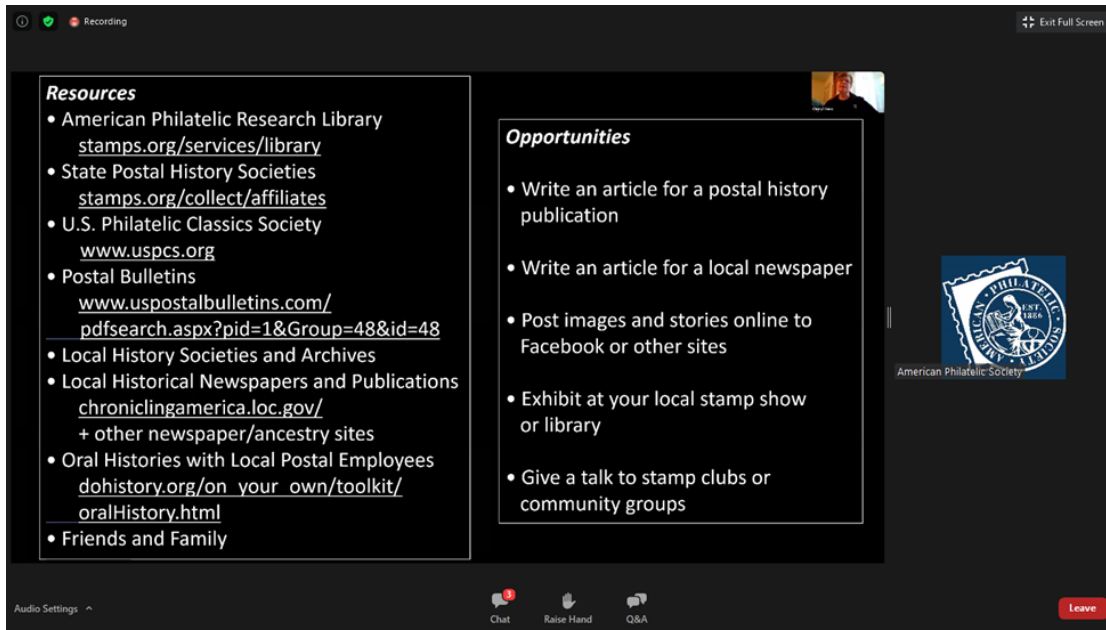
Recording

Exit Full Screen

*Resources*
• American Philatelic Research Library
stamps.org/services/library
• State Postal History Societies
stamps.org/collect/affiliates
• U.S. Philatelic Classics Society
www.uspcs.org
• Postal Bulletins
www.uspostalbulletins.com/pdfsearch.aspx?pid=1&Group=48&id=48
• Local History Societies and Archives
• Local Historical Newspapers and Publications
chroniclingamerica.loc.gov/
+ other newspaper/ancestry sites
• Oral Histories with Local Postal Employees
dohistory.org/on_your_own/toolkit/oralHistory.html
• Friends and Family

*Opportunities*

• Write an article for a postal history publication

• Write an article for a local newspaper

• Post images and stories online to Facebook or other sites

• Exhibit at your local stamp show or library

• Give a talk to stamp clubs or community groups

AMERICAN PHILATELIC SOCIETY EST. 1886

American Philatelic Society

Audio Settings

3
Chat

Raise Hand

Q&A

Leave